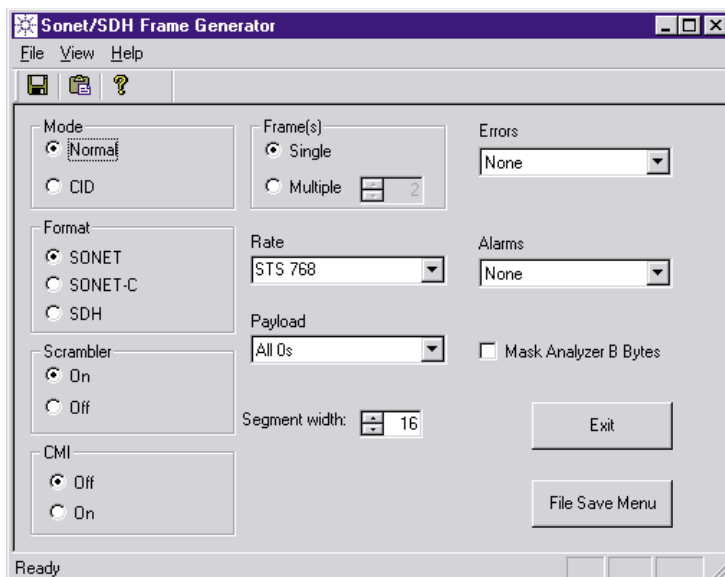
Sonet/SDH Frame Generator

File View Help

Mode
Normal
CID

Frame(s)
Single
Multiple 2

Errors
None

Format
SONET
SONET-C
SDH

Rate
STS 768

Alarms
None

Payload
All 0s

Scrambler
On
Off

Mask Analyzer B Bytes

Segment width: 16

Exit

CMI
Off
On

File Save Menu

Ready